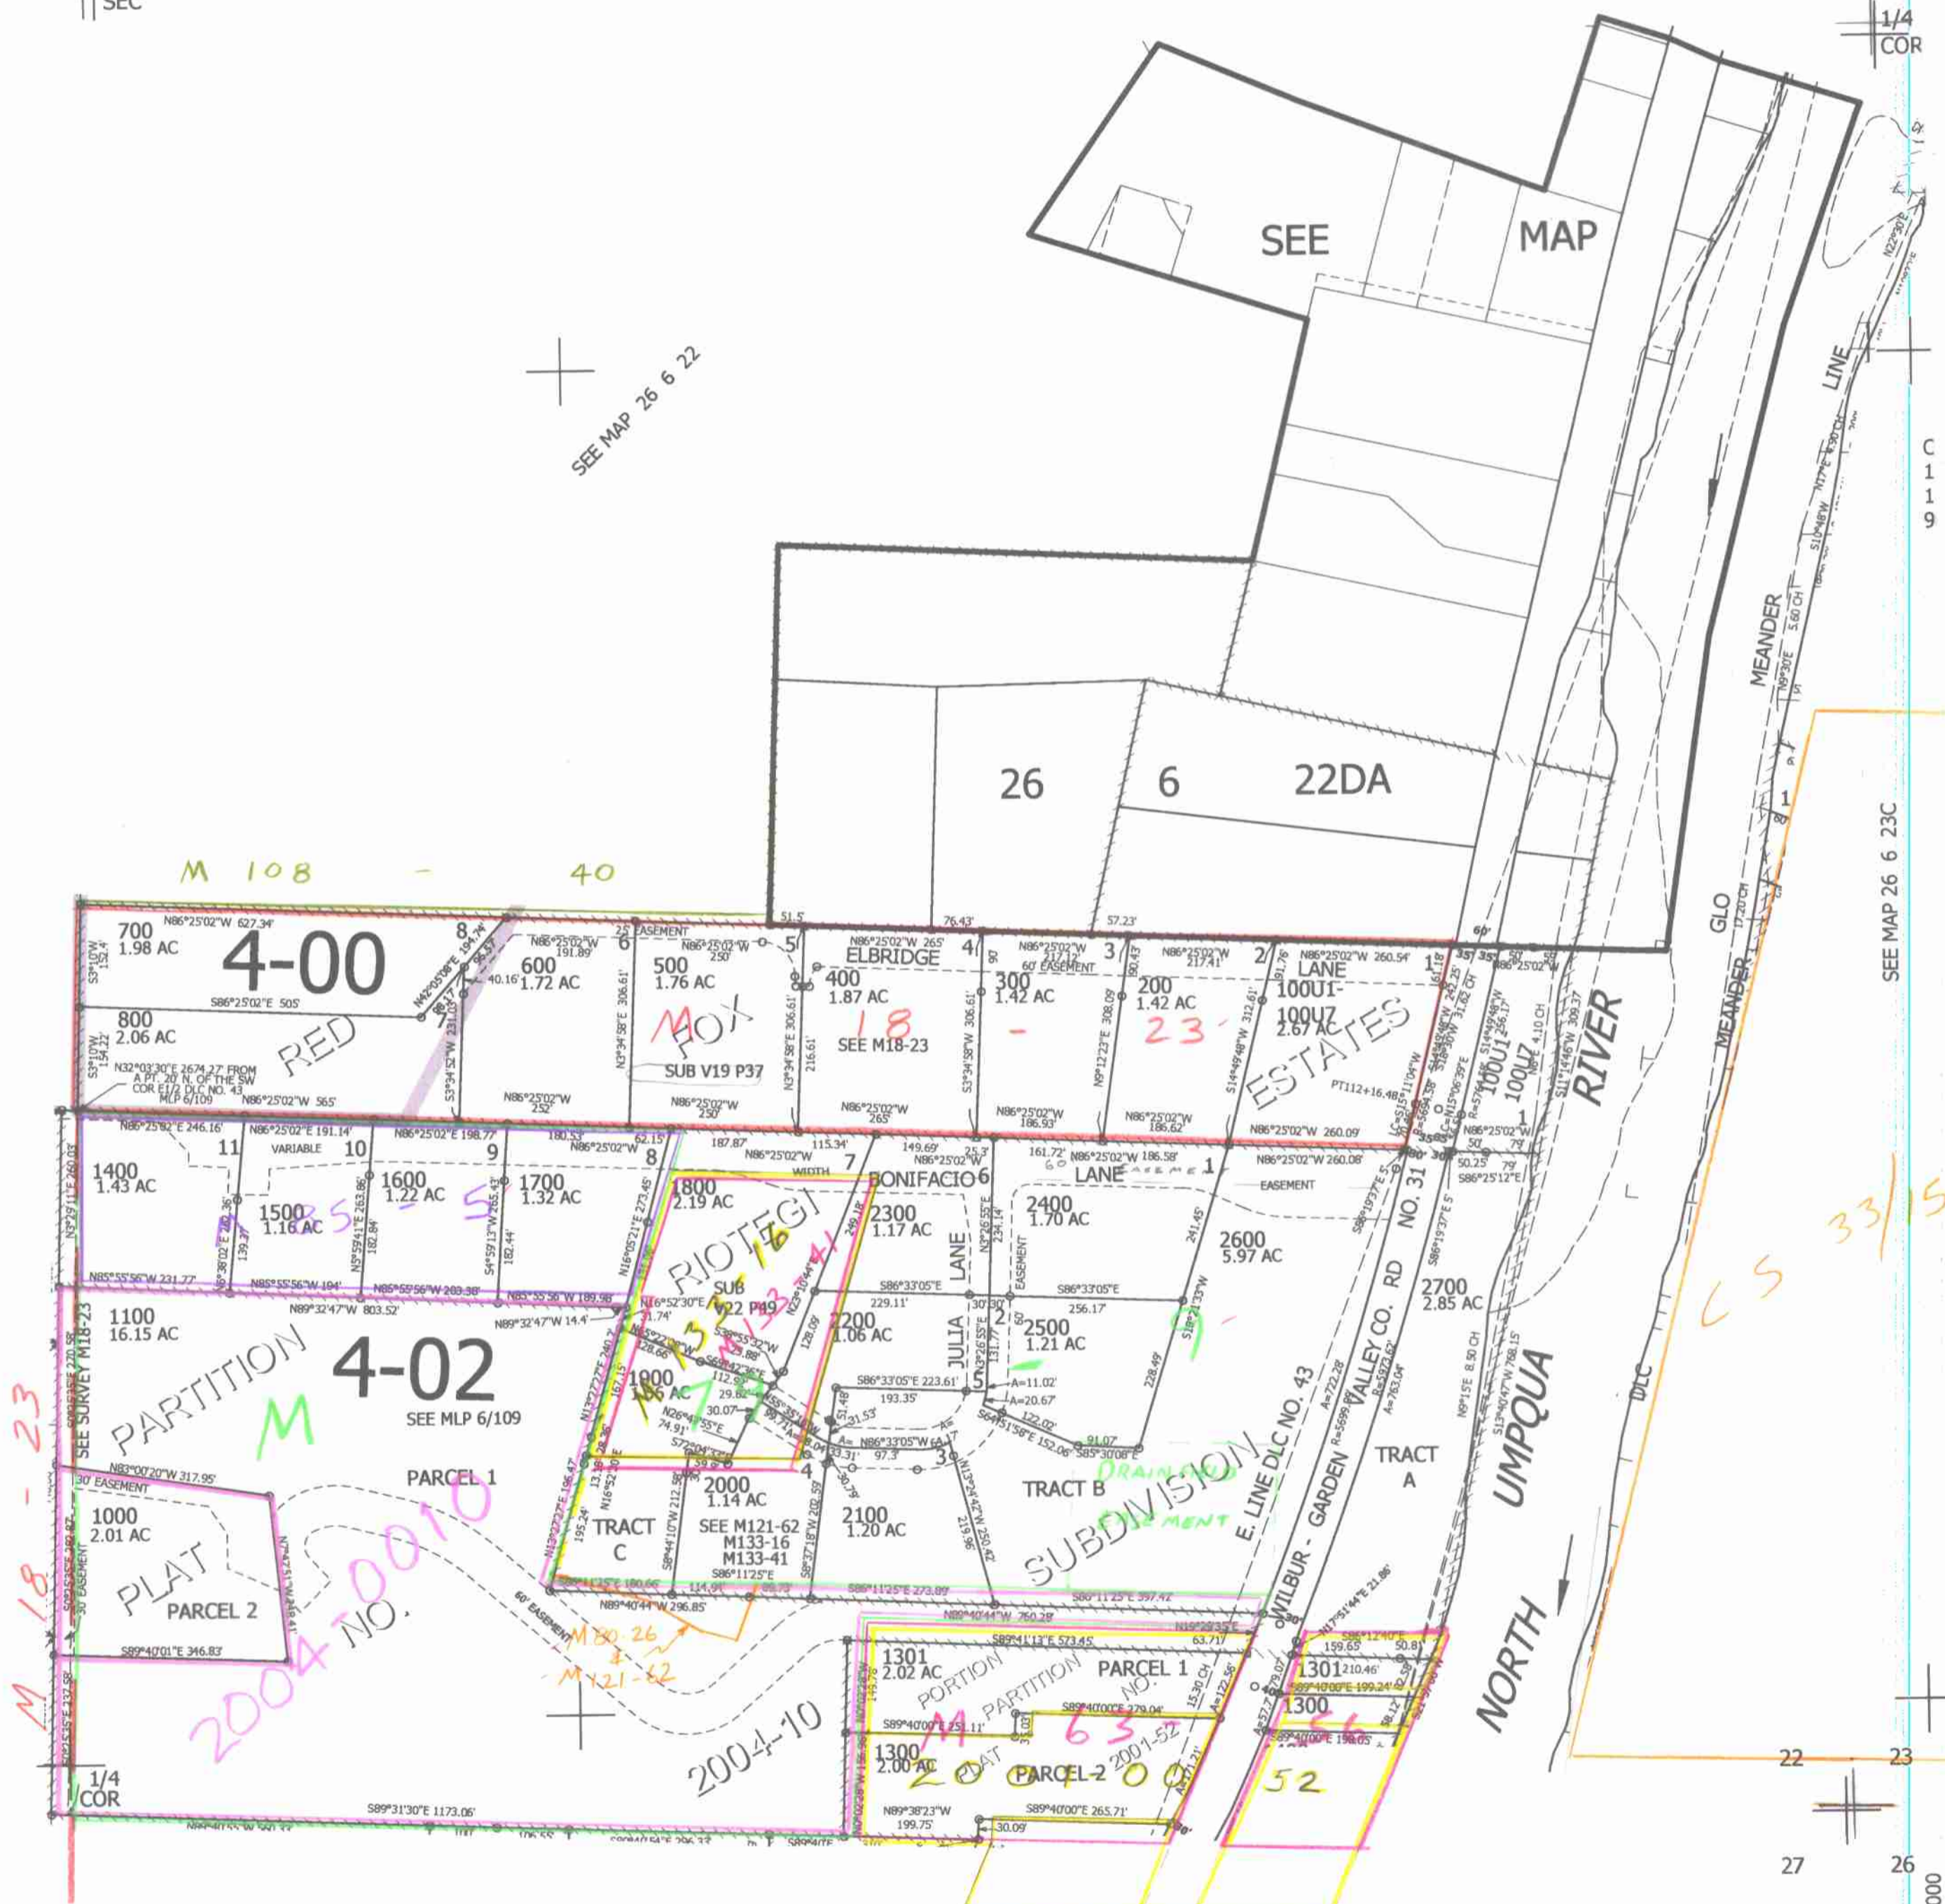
SEC

1/4
COR

SEE MAP

SEE MAP 26 6 22

C
1
1
9

MEANDER

LINE

26 6 22DA

SEE MAP 26 6 23C

GLO

MEANDER

M 108 - 40

700
1.98 AC

4-00

800
2.06 AC

RED

600
1.72 AC

500
1.76 AC

FOX

M 18 - 23

400
1.87 AC

ELBRIDGE

300
1.42 AC

200
1.42 AC

LANE

100U1-100U7
2.67 AC

ESTATES

SUB V19 P37

SEE M18-23

RIVER

1400
1.43 AC

1500
1.16 AC

1600
1.22 AC

1700
1.32 AC

1800
2.19 AC

RIOTEGI
SUB
V22 P49

2300
1.17 AC

BONIFACIO

2400
1.70 AC

LANE

2600
5.97 AC

2700
2.85 AC

JULIA LANE

2200
1.06 AC

2500
1.21 AC

1100
16.15 AC

4-02

SEE MLP 6/109

PARTITION

M

1900
1.46 AC

2000
1.14 AC

SEE M121-62
M133-16
M133-41

2100
1.20 AC

TRACT B

TRACT C

SUBDIVISION

E. LINE DLC NO. 43

WILBUR - GARDEN VALLEY CO. RD NO. 31

TRACT A

UMPQUA

NORTH

DLC

CS 33/15

PARCEL 1

1000
2.01 AC

PLAT

PARCEL 2

2004-0010

NO.

2004-10

M 18 - 23

SEE SURVEY M18-23

1301
2.02 AC

PORTION

PARTITION

PARCEL 1

NO.

1300
2.00 AC

PLAT

PARCEL 2

2001-52

M 63

2001-00

1301

1300

56

52

M 80-26
&
M 121-62

DRAINAGE
EASEMENT

1/4
COR

22 23
27 26